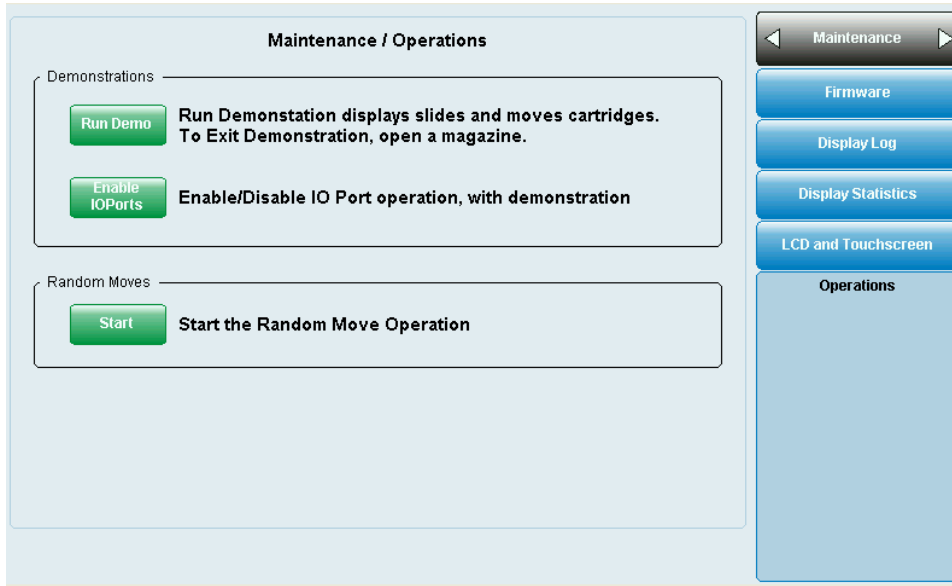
Maintenance / Operations

Demonstrations

Run Demo

Run Demonstation displays slides and moves cartridges. To Exit Demonstration, open a magazine.

Enable IOPorts

Enable/Disable IO Port operation, with demonstration

Random Moves

Start

Start the Random Move Operation

Maintenance

Firmware

Display Log

Display Statistics

LCD and Touchscreen

Operations